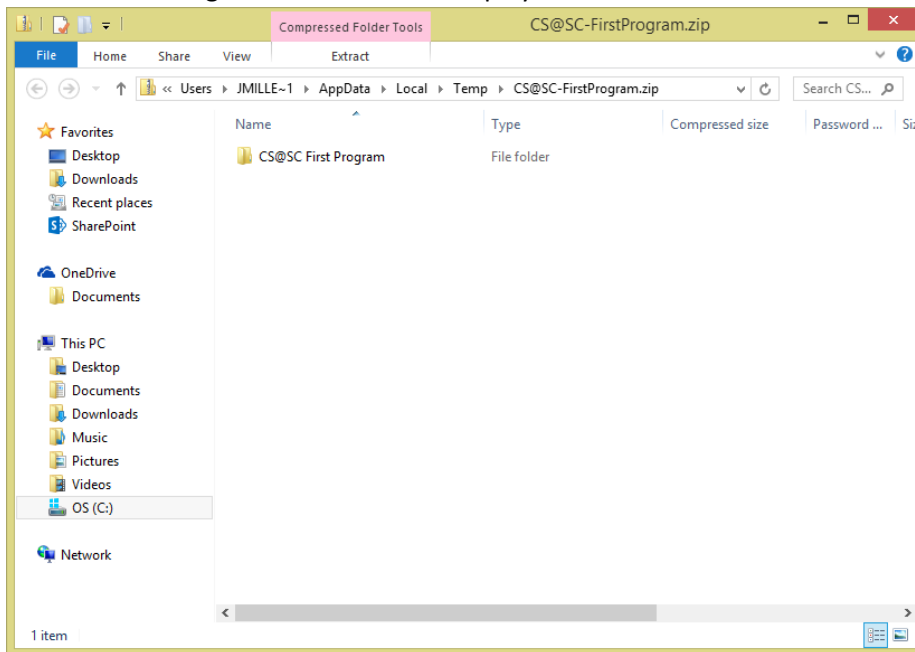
Compressed Folder Tools

CS@SC-FirstProgram.zip

File Home Share View Extract

« Users ▸ JMILLE~1 ▸ AppData ▸ Local ▸ Temp ▸ CS@SC-FirstProgram.zip

Search CS...

Favorites
Desktop
Downloads
Recent places
SharePoint

OneDrive
Documents

This PC
Desktop
Documents
Downloads
Music
Pictures
Videos
OS (C:)

Network

| Name | Type | Compressed size | Password ... | Si |
|---|---|---|---|---|
| CS@SC First Program | File folder | | | |

1 item